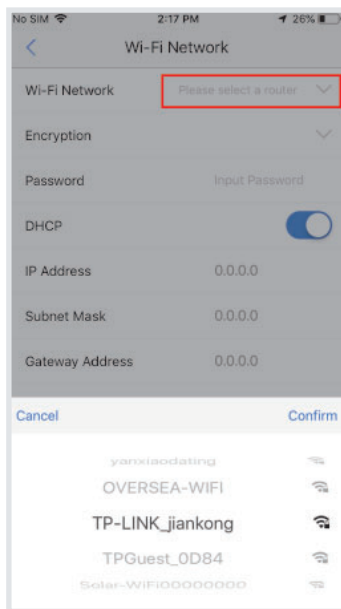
No SIM 2:17 PM 26%

Wi-Fi Network

Wi-Fi Network Please select a router

Encryption

Password Input Password

DHCP

IP Address 0.0.0.0

Subnet Mask 0.0.0.0

Gateway Address 0.0.0.0

Cancel Confirm

yanxiaodating

OVERSEA-WIFI

TP-LINK_jiankong

TPGuest_0D84

Solar-WiFi00000000